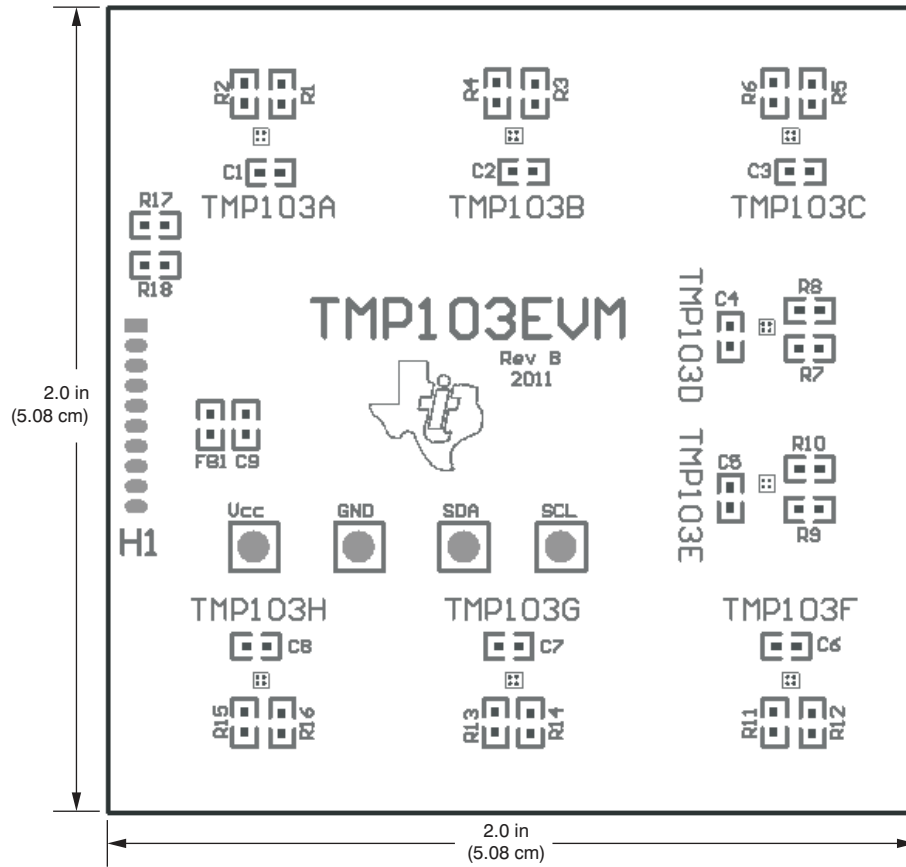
R2 R1
C1
TMP103A
R4 R3
C2
TMP103B
R6 R5
C3
TMP103C
R17
R18
TMP103EVM
Rev B
2011
TMP103D
C4
R8
R7
TMP103E
C5
R10
R9
FB1 C9
H1
Vcc
GND
SDA
SCL
TMP103H
C8
R15 R16
TMP103G
C7
R13 R14
TMP103F
C6
R11 R12
2.0 in
(5.08 cm)
2.0 in
(5.08 cm)